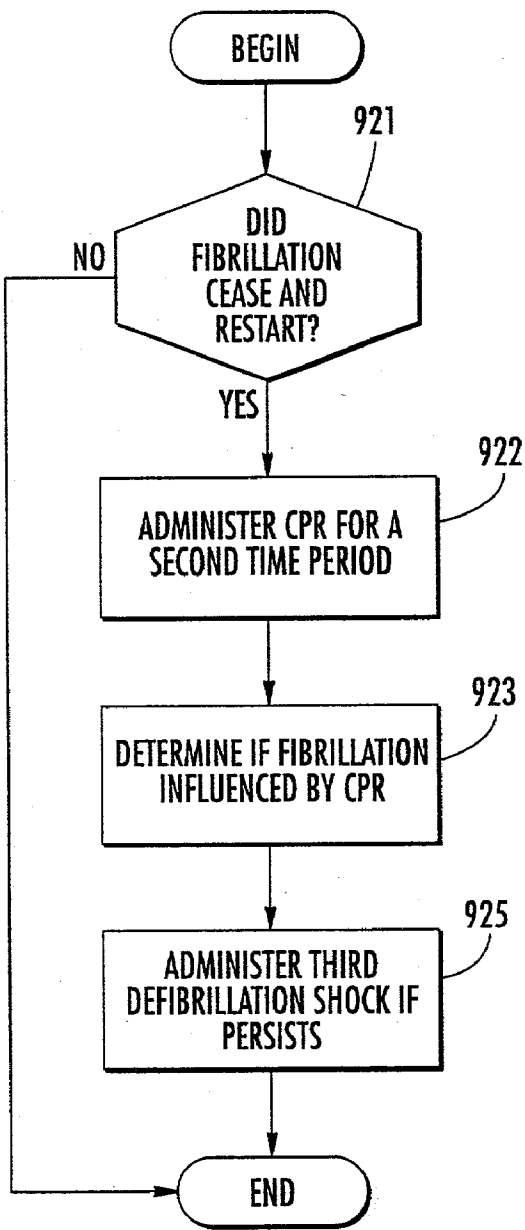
BEGIN

921

DID FIBRILLATION CEASE AND RESTART?

NO

YES

922

ADMINISTER CPR FOR A SECOND TIME PERIOD

923

DETERMINE IF FIBRILLATION INFLUENCED BY CPR

925

ADMINISTER THIRD DEFIBRILLATION SHOCK IF PERSISTS

END